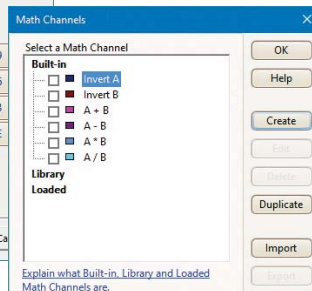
Math Channels

Select a Math Channel

Built-in

Invert A

Invert B

A + B

A - B

A * B

A / B

Library

Loaded

Explain what Built-in, Library and Loaded Math Channels are.

OK

Help

Create

Edit

Delete

Duplicate

Import

Export